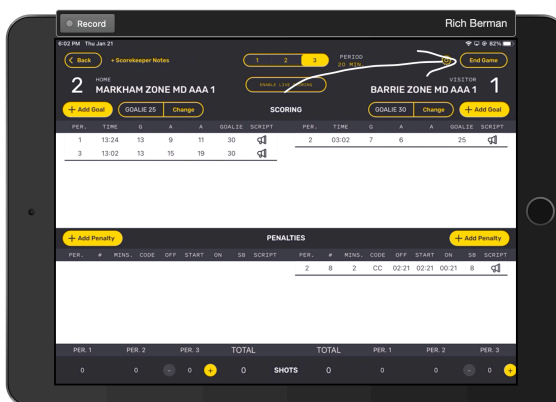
Record

Rich Berman

6:02 PM Thu Jan 21

82%

Back

+ Scorekeeper Notes

1 2 3

PERIOD 20 MIN

End Game

ENABLE LIVE SCORING

2

HOME

MARKHAM ZONE MD AAA 1

VISITOR

BARRIE ZONE MD AAA 1

1

+ Add Goal

GOALIE 25

Change

SCORING

GOALIE 30

Change

+ Add Goal

| PER. | TIME | G | A | A | GOALIE | SCRIPT |
|---|---|---|---|---|---|---|
| 1 | 13:24 | 13 | 9 | 11 | 30 | |
| 3 | 13:02 | 13 | 15 | 19 | 30 | |

| PER. | TIME | G | A | A | GOALIE | SCRIPT |
|---|---|---|---|---|---|---|
| 2 | 03:02 | 7 | 6 | | 25 | |

+ Add Penalty

PENALTIES

+ Add Penalty

| PER. | # | MINS. | CODE | OFF | START | ON | SB | SCRIPT |
|---|---|---|---|---|---|---|---|---|

| PER. | # | MINS. | CODE | OFF | START | ON | SB | SCRIPT |
|---|---|---|---|---|---|---|---|---|
| 2 | 8 | 2 | CC | 02:21 | 02:21 | 00:21 | 8 | |

| PER. 1 | PER. 2 | PER. 3 | TOTAL | | TOTAL | PER. 1 | PER. 2 | PER. 3 |
|---|---|---|---|---|---|---|---|---|
| 0 | 0 | - 0 + | 0 | SHOTS | 0 | 0 | 0 | - 0 + |